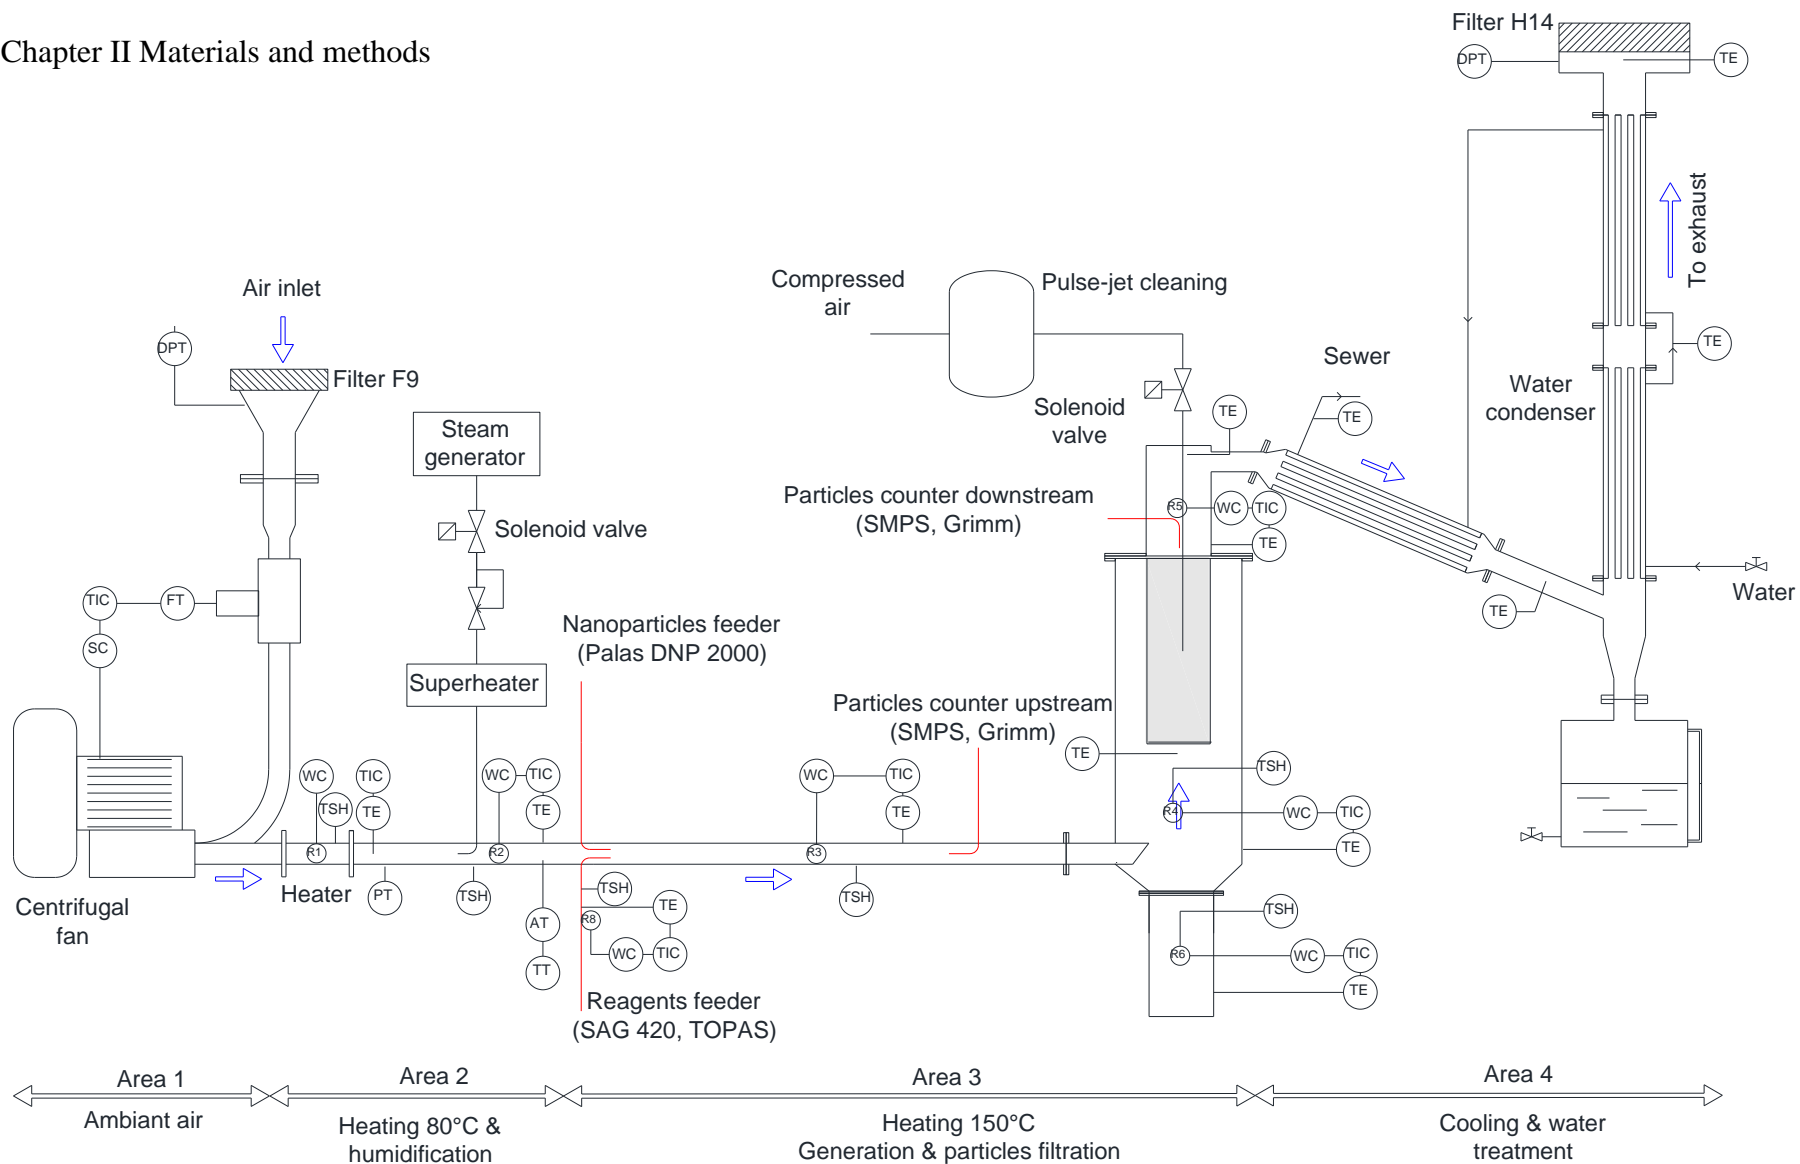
Chapter II Materials and methods

Filter H14
DPT
TE
To exhaust
TE
Water condenser
Sewer
TE
Compressed air
Pulse-jet cleaning
Solenoid valve
TE
Particles counter downstream (SMPS, Grimm)
R5
WC
TIC
TE
TE
Water
Air inlet
DPT
Filter F9
Steam generator
Solenoid valve
Superheater
Nanoparticles feeder (Palas DNP 2000)
Particles counter upstream (SMPS, Grimm)
TE
TSH
R4
WC
TIC
TE
TIC
FT
SC
WC
TIC
TSH
TE
R1
WC
TIC
TE
R2
WC
TIC
TE
R3
Centrifugal fan
Heater
PT
TSH
AT
TT
TSH
R8
TE
WC
TIC
TSH
TSH
R6
WC
TIC
TE
Reagents feeder (SAG 420, TOPAS)

Area 1
Ambiant air
Area 2
Heating 80°C & humidification
Area 3
Heating 150°C
Generation & particles filtration
Area 4
Cooling & water treatment